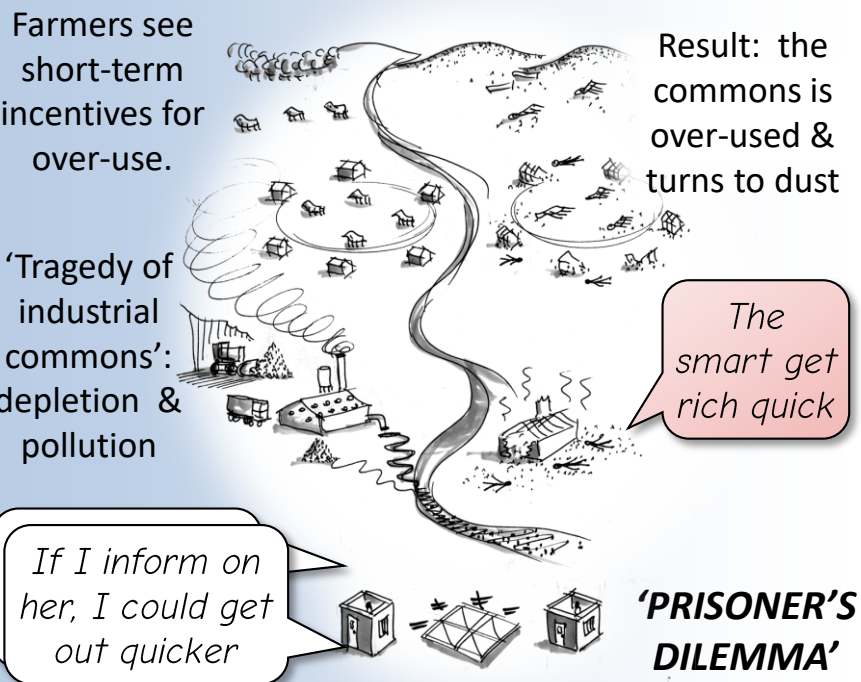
Farmers see short-term incentives for over-use.

Result: the commons is over-used & turns to dust

'Tragedy of industrial commons': depletion & pollution

The smart get rich quick

If I inform on her, I could get out quicker

'PRISONER'S DILEMMA'